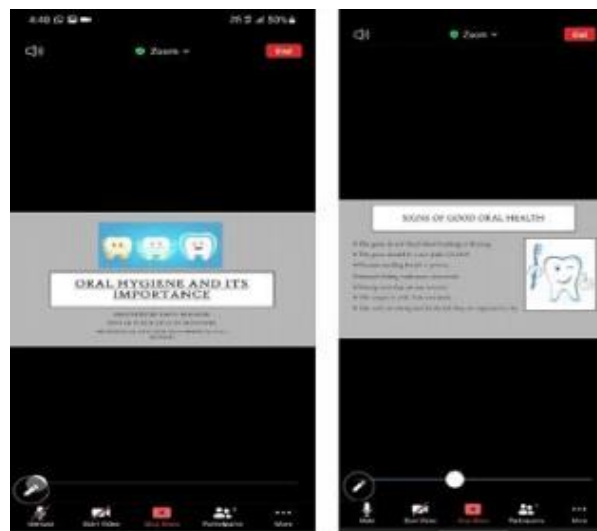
4:40 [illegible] 50%

Zoom

End

ORAL HYGIENE AND ITS IMPORTANCE

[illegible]

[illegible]

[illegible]

Unmute

Start Video

Stop Share

Participants

More

Zoom

End

SIGNS OF GOOD ORAL HEALTH

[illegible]

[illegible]

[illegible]

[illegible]

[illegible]

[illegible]

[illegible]

Mute

Start Video

Stop Share

Participants

More